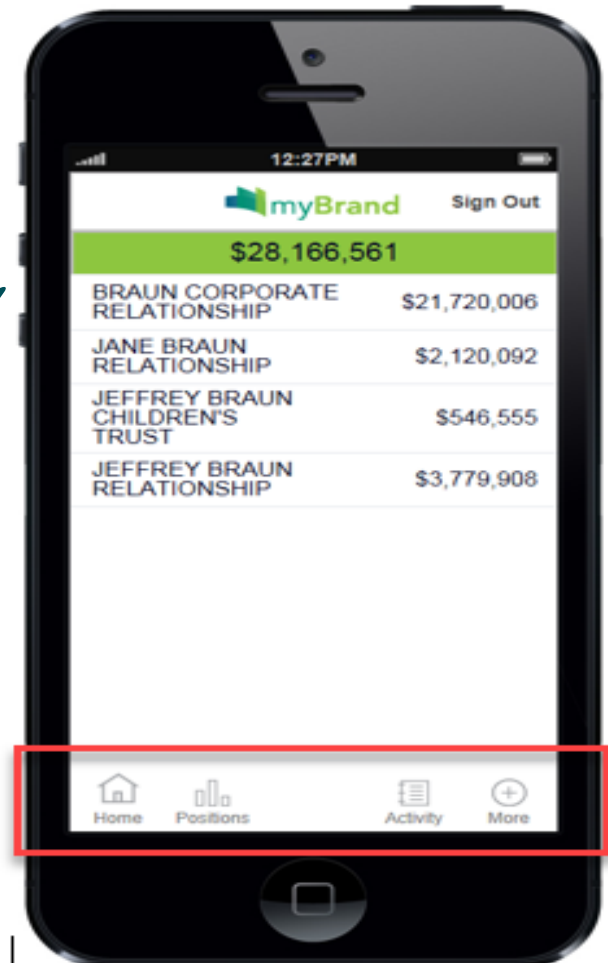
12:27PM

myBrand

Sign Out

$28,166,561

| | |
|---|---|
| BRAUN CORPORATE RELATIONSHIP | $21,720,006 |
| JANE BRAUN RELATIONSHIP | $2,120,092 |
| JEFFREY BRAUN CHILDREN'S TRUST | $546,555 |
| JEFFREY BRAUN RELATIONSHIP | $3,779,908 |

Home Positions Activity More